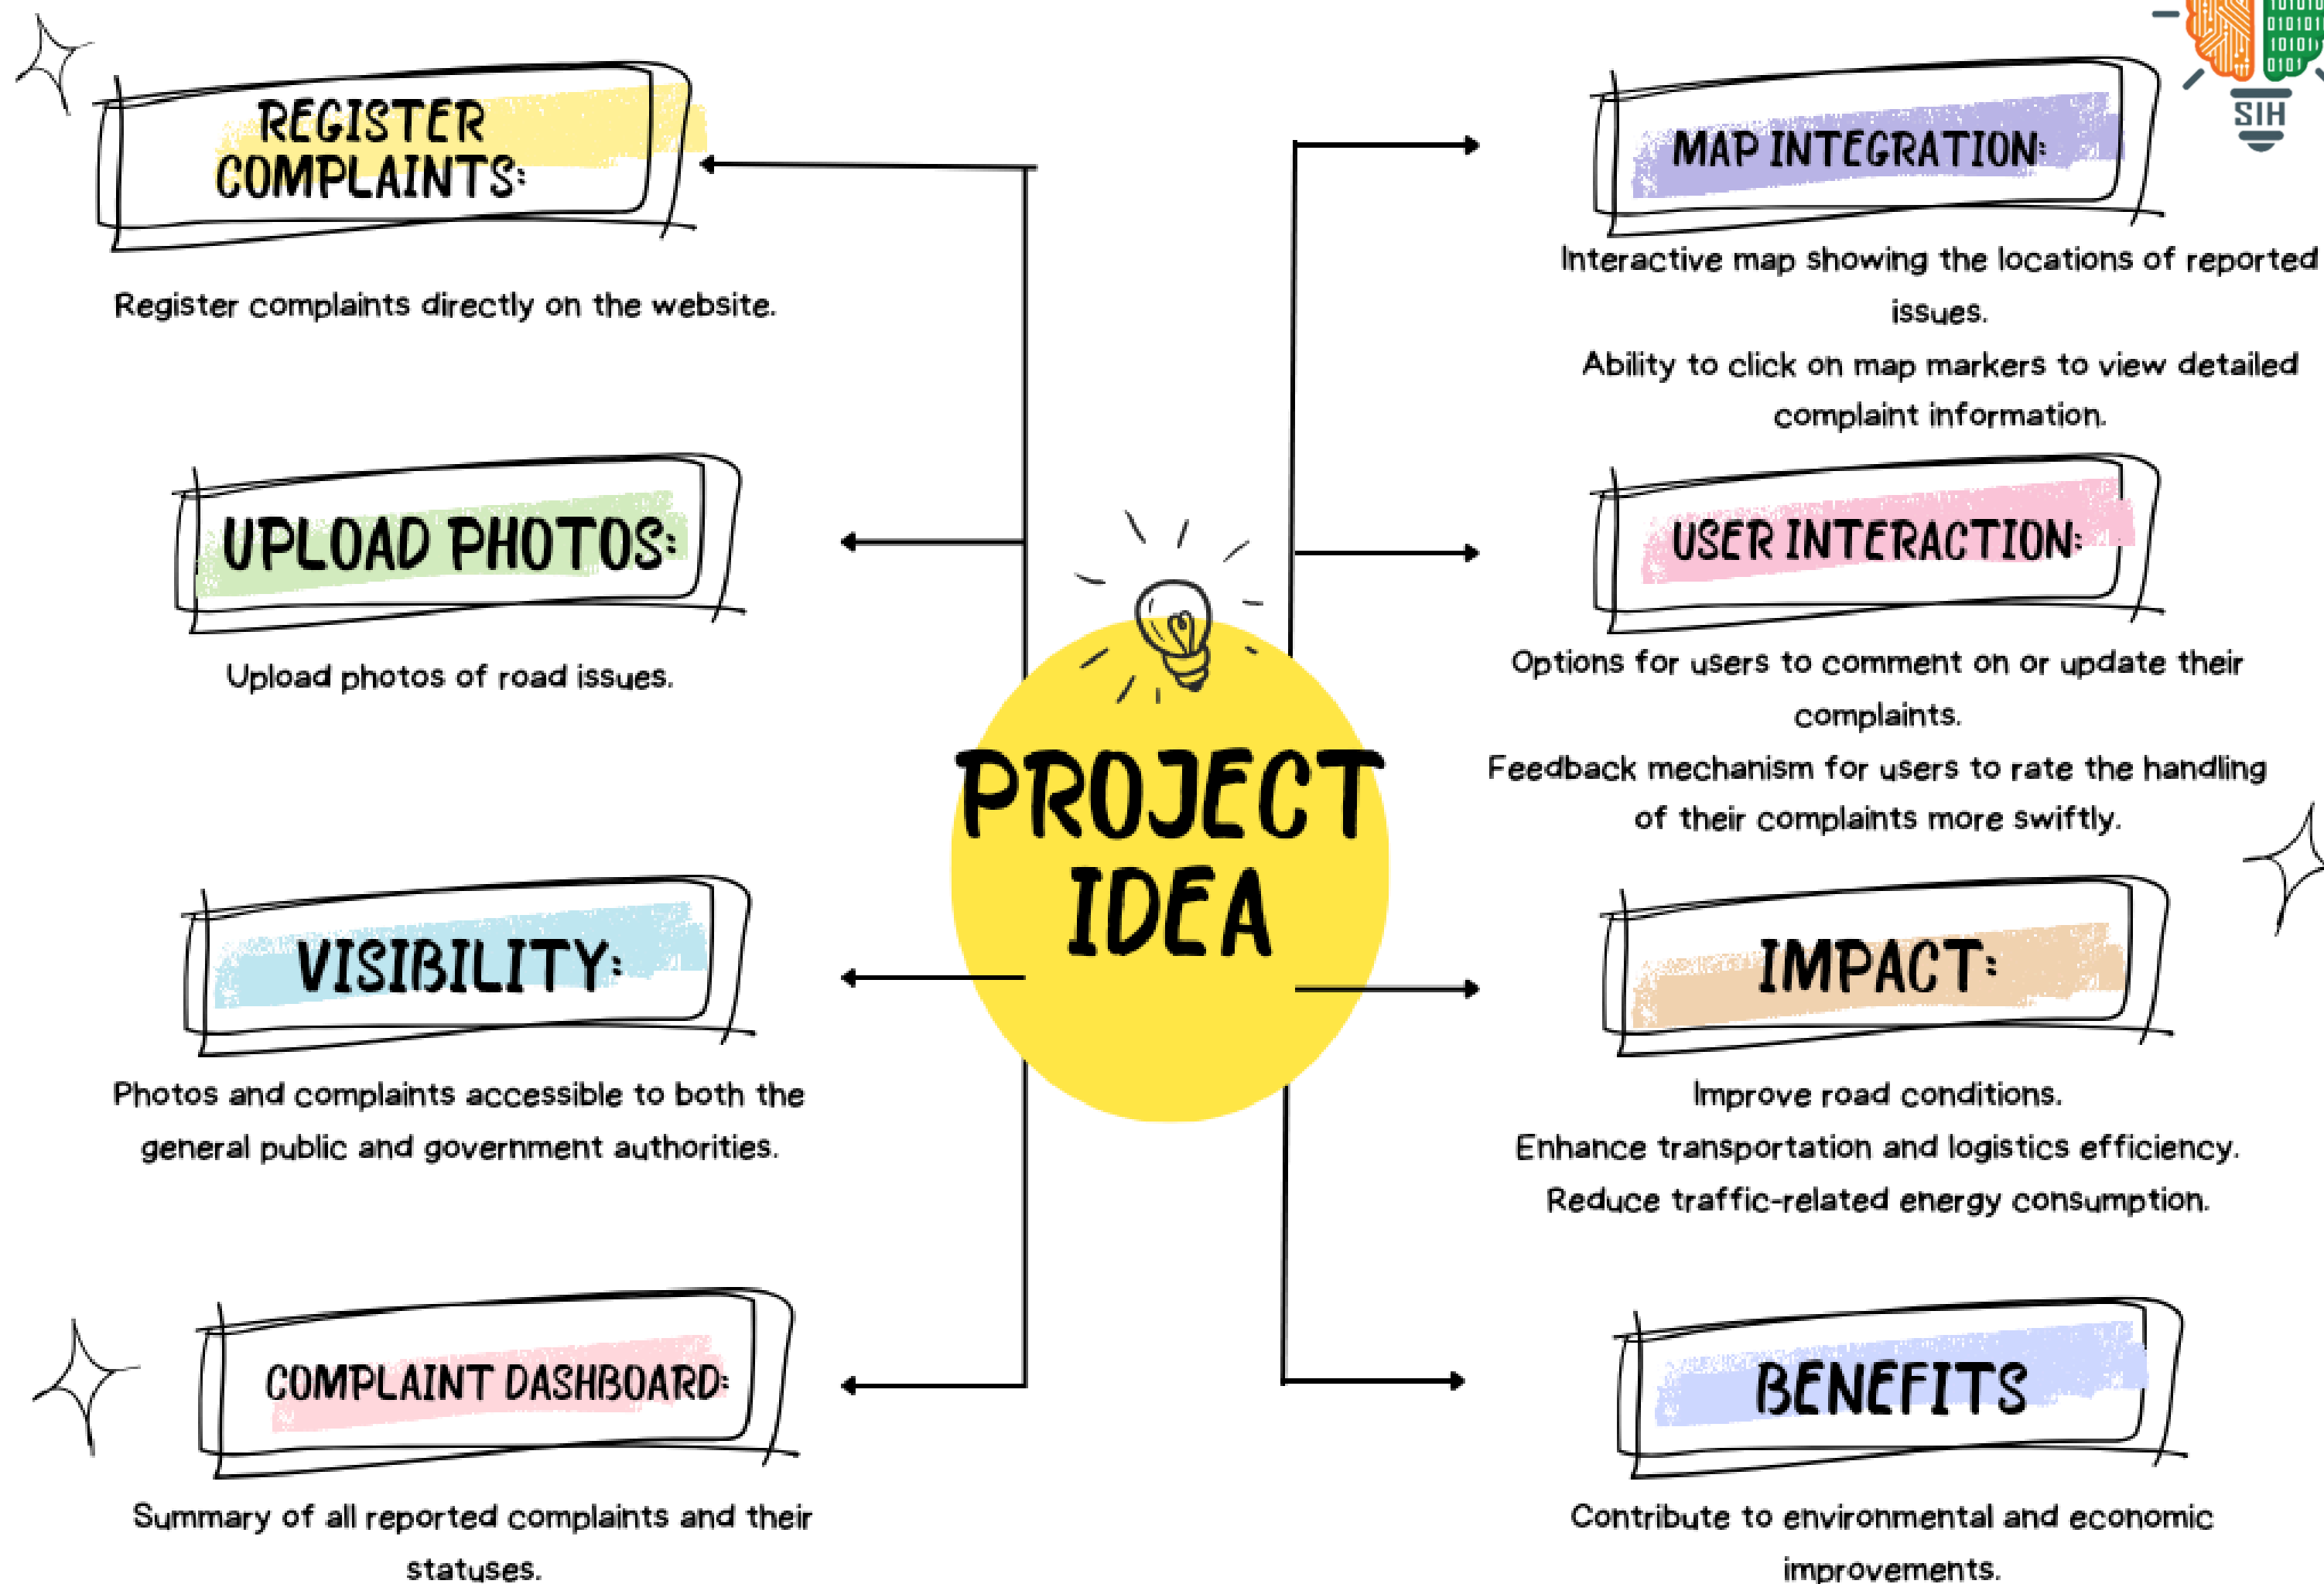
PROJECT IDEA

REGISTER COMPLAINTS:

Register complaints directly on the website.

UPLOAD PHOTOS:

Upload photos of road issues.

VISIBILITY:

Photos and complaints accessible to both the general public and government authorities.

COMPLAINT DASHBOARD:

Summary of all reported complaints and their statuses.

SIH

MAP INTEGRATION:

Interactive map showing the locations of reported issues.

Ability to click on map markers to view detailed complaint information.

USER INTERACTION:

Options for users to comment on or update their complaints.

Feedback mechanism for users to rate the handling of their complaints more swiftly.

IMPACT:

Improve road conditions.

Enhance transportation and logistics efficiency.

Reduce traffic-related energy consumption.

BENEFITS

Contribute to environmental and economic improvements.